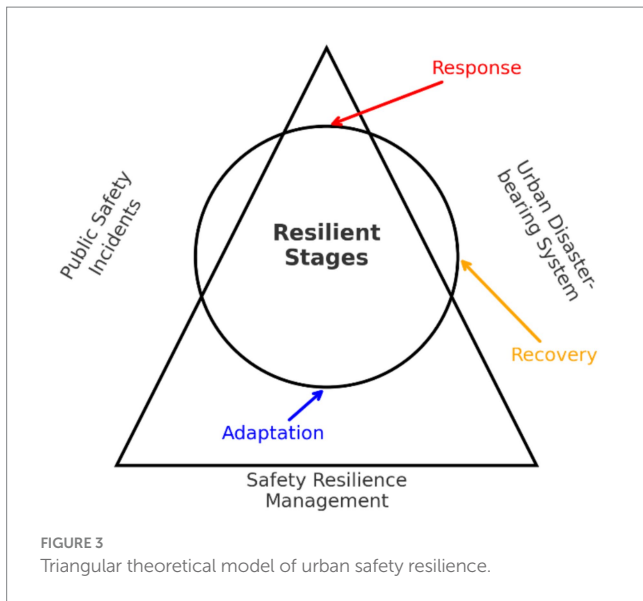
Response

Public Safety Incidents

Resilient Stages

Urban Disaster-bearing System

Recovery

Adaptation

Safety Resilience Management

FIGURE 3
Triangular theoretical model of urban safety resilience.